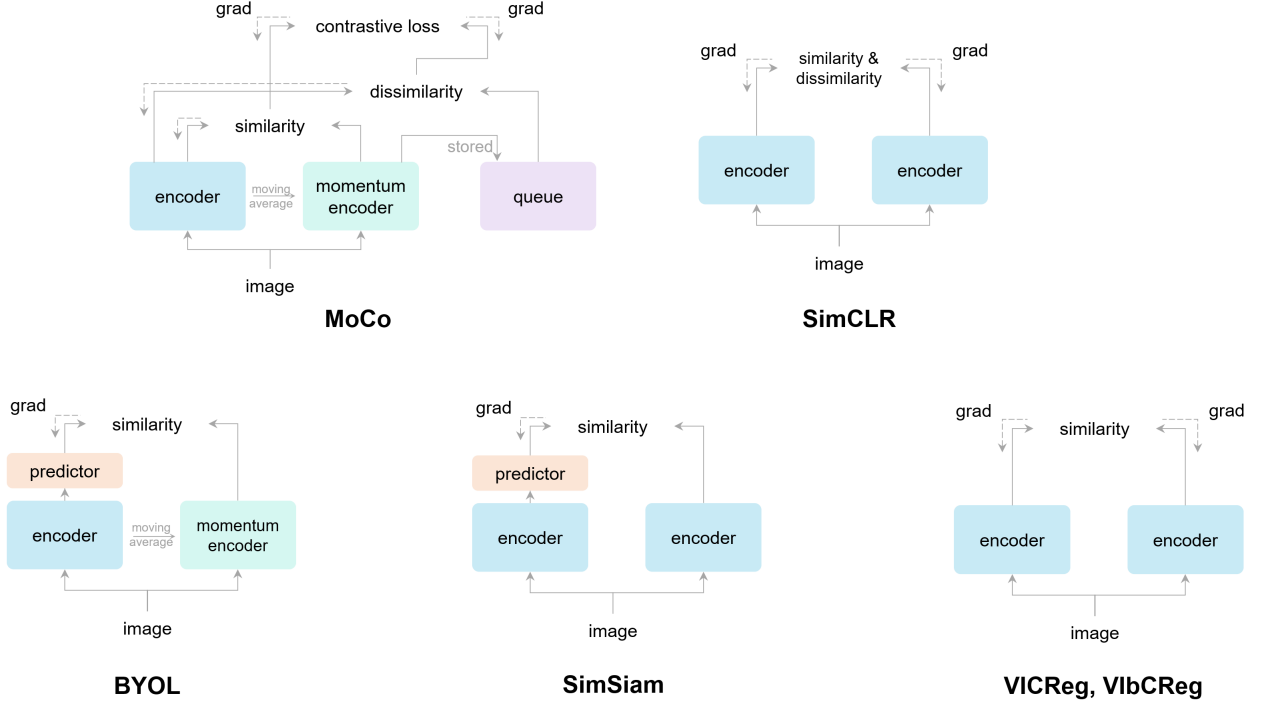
grad
contrastive loss
grad
dissimilarity
similarity
stored
encoder
moving average
momentum encoder
queue
image
MoCo

grad
similarity & dissimilarity
grad
encoder
encoder
image
SimCLR

grad
similarity
predictor
encoder
moving average
momentum encoder
image
BYOL

grad
similarity
predictor
encoder
encoder
image
SimSiam

grad
similarity
grad
encoder
encoder
image
VICReg, VIbCReg